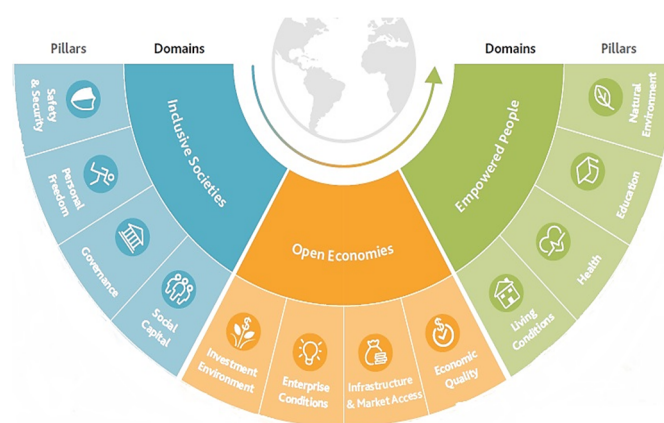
Pillars

Domains

Domains

Pillars

Safety & Security

Personal Freedom

Governance

Social Capital

Inclusive Societies

Open Economies

Investment Environment

Enterprise Conditions

Infrastructure & Market Access

Economic Quality

Empowered People

Living Conditions

Health

Education

Natural Environment